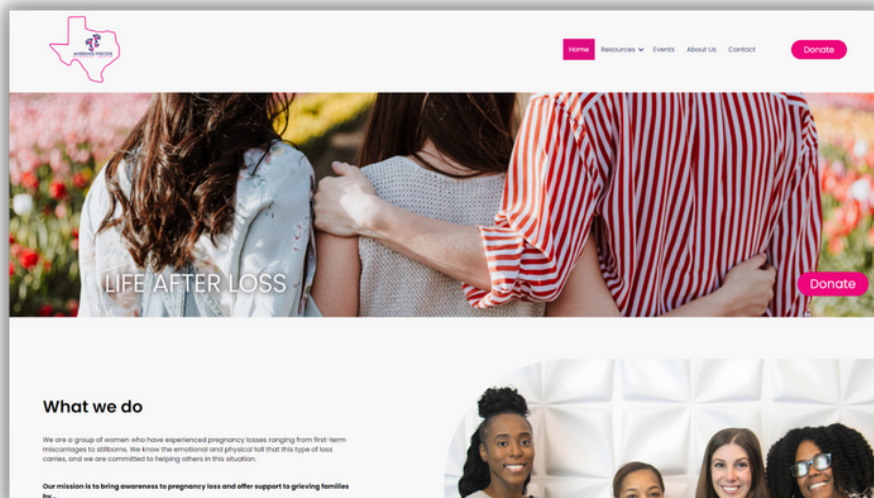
MISSING PIECES

Home Resources Events About Us Contact

Donate

LIFE AFTER LOSS

Donate

What we do

We are a group of women who have experienced pregnancy losses ranging from first-term miscarriages to stillborns. We know the emotional and physical toll that this type of loss carries, and we are committed to helping others in this situation.

Our mission is to bring awareness to pregnancy loss and offer support to grieving families by...